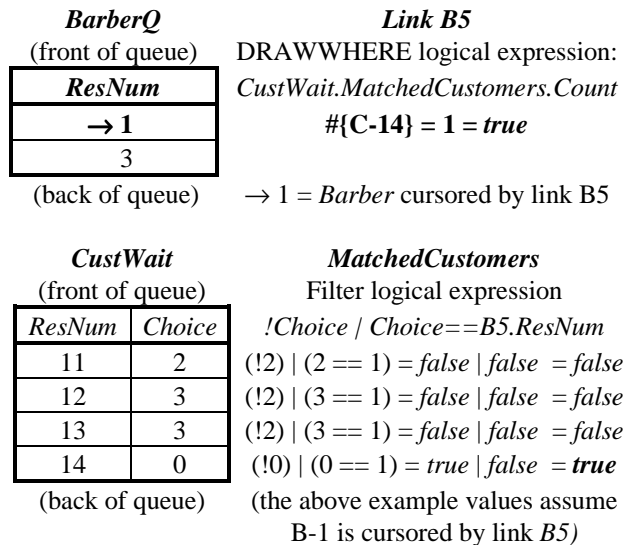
*BarberQ*
(front of queue)

| *ResNum* |
|---|
| **→ 1** |
| 3 |

(back of queue)

*Link B5*
DRAWWHERE logical expression:
*CustWait.MatchedCustomers.Count*
**#{C-14} = 1 = *true***

→ 1 = *Barber* cursored by link B5

*CustWait*
(front of queue)

| *ResNum* | *Choice* |
|---|---|
| 11 | 2 |
| 12 | 3 |
| 13 | 3 |
| 14 | 0 |

(back of queue)

*MatchedCustomers*
Filter logical expression
*!Choice | Choice==B5.ResNum*
(!2) | (2 == 1) = *false* | *false* = *false*
(!2) | (3 == 1) = *false* | *false* = *false*
(!2) | (3 == 1) = *false* | *false* = *false*
(!0) | (0 == 1) = *true* | *false* = ***true***
(the above example values assume B-1 is cursored by link *B5)*